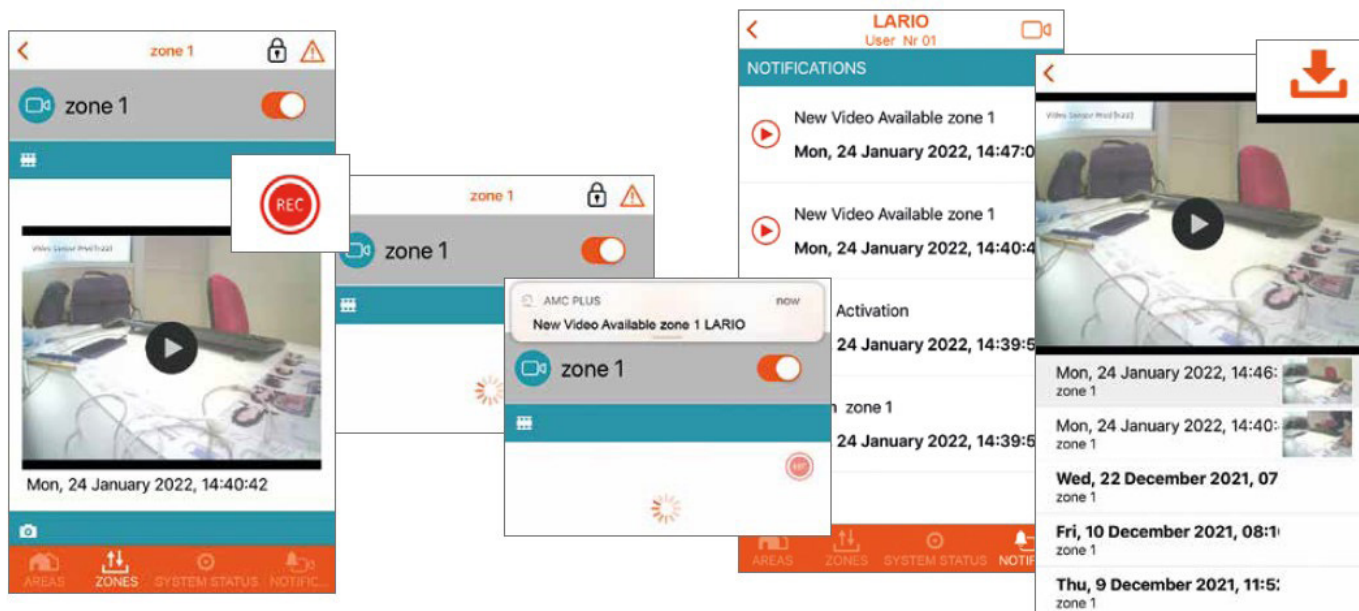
zone 1

zone 1

REC

Video Sensor Pro(h22)

Mon, 24 January 2022, 14:40:42

AREAS ZONES SYSTEM STATUS NOTIFIC...

zone 1

zone 1

AMC PLUS now
New Video Available zone 1 LARIO

zone 1

LARIO
User Nr 01

NOTIFICATIONS

New Video Available zone 1
Mon, 24 January 2022, 14:47:0

New Video Available zone 1
Mon, 24 January 2022, 14:40:4

Activation
24 January 2022, 14:39:5

zone 1
24 January 2022, 14:39:5

AREAS ZONES SYSTEM STATUS NOTIFI

Video Sensor Pro(h22)

Mon, 24 January 2022, 14:46:
zone 1

Mon, 24 January 2022, 14:40:
zone 1

Wed, 22 December 2021, 07
zone 1

Fri, 10 December 2021, 08:1
zone 1

Thu, 9 December 2021, 11:5
zone 1